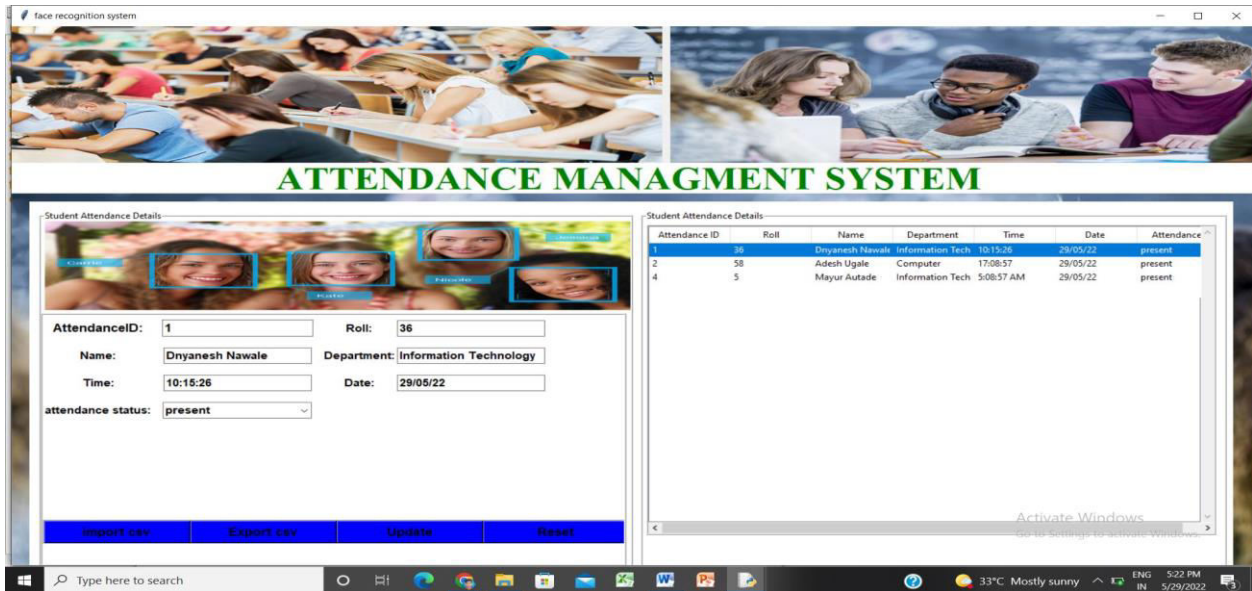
face recognition system

ATTENDANCE MANAGMENT SYSTEM

Student Attendance Details

AttendanceID: 1
Roll: 36
Name: Dnyanesh Nawale
Department: Information Technology
Time: 10:15:26
Date: 29/05/22
attendance status: present

Import csv | Export csv | Update | Reset

Student Attendance Details

| Attendance ID | Roll | Name | Department | Time | Date | Attendance |
|---|---|---|---|---|---|---|
| 1 | 36 | Dnyanesh Nawale | Information Tech | 10:15:26 | 29/05/22 | present |
| 2 | 58 | Adesh Ugale | Computer | 17:08:57 | 29/05/22 | present |
| 4 | 5 | Mayur Autade | Information Tech | 5:08:57 AM | 29/05/22 | present |

Activate Windows
Go to Settings to activate Windows.

Type here to search
33°C Mostly sunny
ENG IN
5:22 PM
5/29/2022